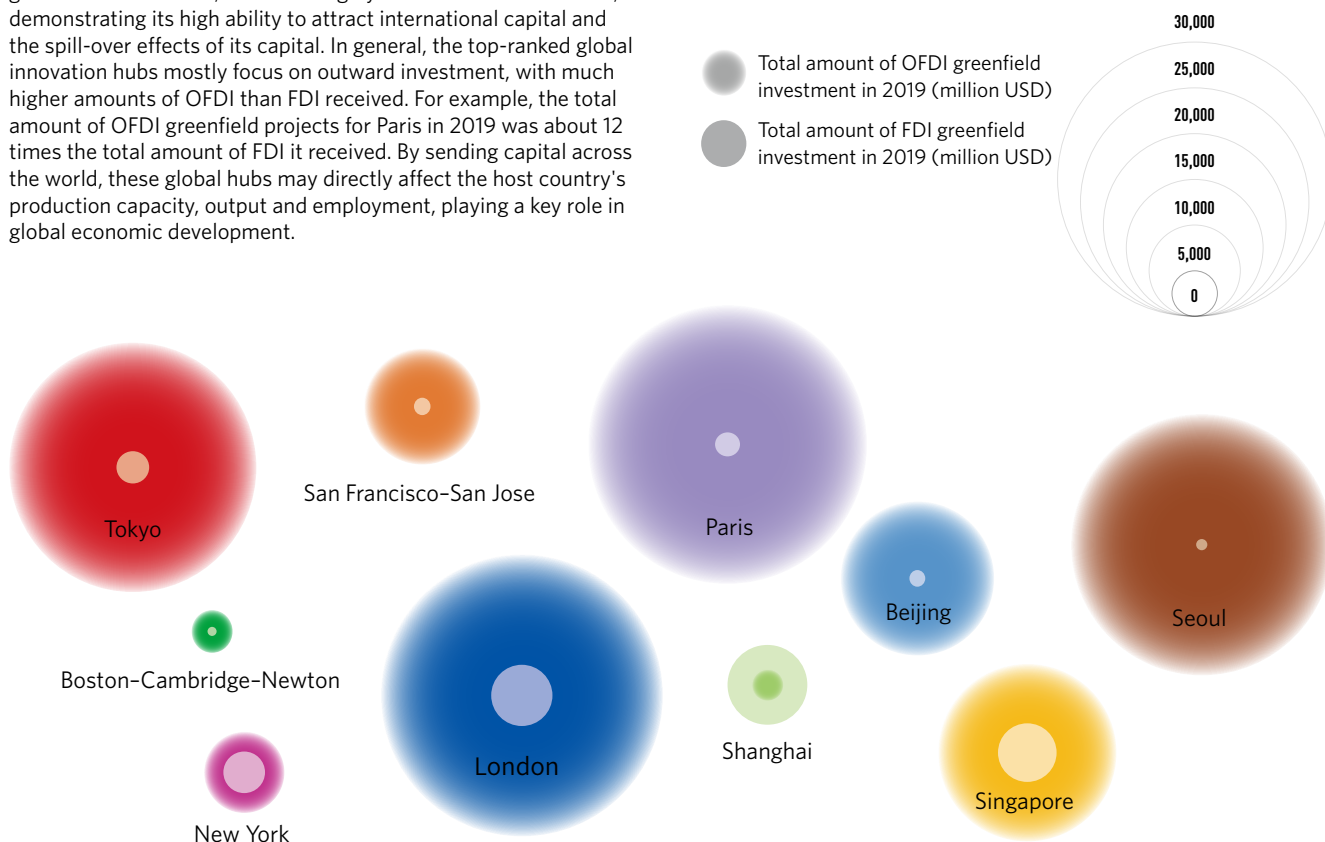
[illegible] demonstrating its high ability to attract international capital and the spill-over effects of its capital. In general, the top-ranked global innovation hubs mostly focus on outward investment, with much higher amounts of OFDI than FDI received. For example, the total amount of OFDI greenfield projects for Paris in 2019 was about 12 times the total amount of FDI it received. By sending capital across the world, these global hubs may directly affect the host country's production capacity, output and employment, playing a key role in global economic development.

Total amount of OFDI greenfield investment in 2019 (million USD)

Total amount of FDI greenfield investment in 2019 (million USD)

30,000
25,000
20,000
15,000
10,000
5,000
0

Tokyo
San Francisco–San Jose
Paris
Seoul
Beijing
Boston–Cambridge–Newton
London
Shanghai
Singapore
New York